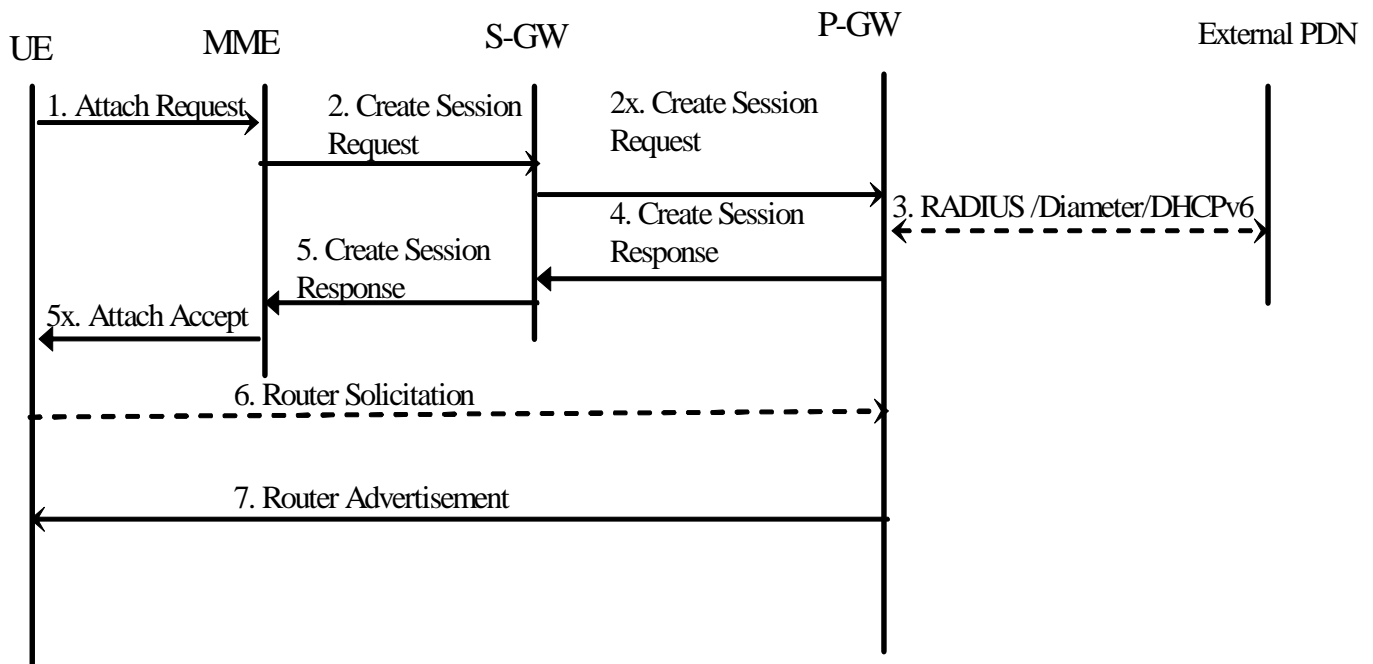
UE

MME

S-GW

P-GW

External PDN

1. Attach Request

2. Create Session Request

2x. Create Session Request

3. RADIUS /Diameter/DHCPv6

4. Create Session Response

5. Create Session Response

5x. Attach Accept

6. Router Solicitation

7. Router Advertisement